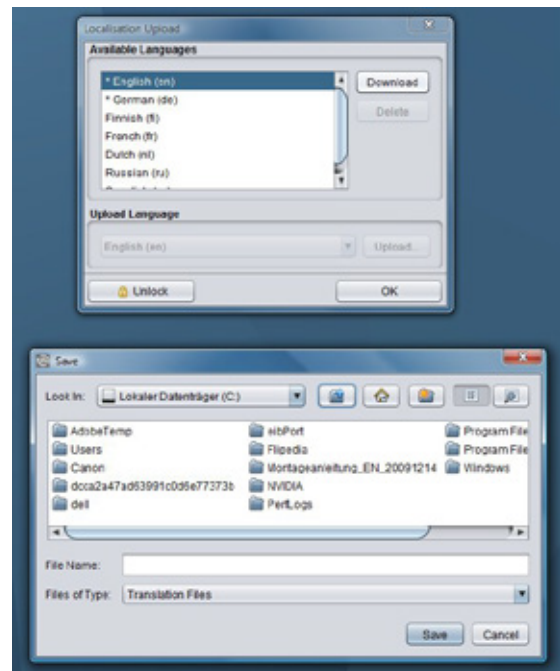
Localisation Upload

Available Languages

* English (en)
* German (de)
Finnish (fi)
French (fr)
Dutch (nl)
Russian (ru)

Download

Delete

Upload Language

English (en)

Upload...

Unlock

OK

Save

Look In: Lokaler Datenträger (C:)

AdobeTemp
Users
Canon
dcca2a47ad63991c0d6e77373b
dell
eibPort
Flipedia
Montageanleitung_EN_20091214
NVIDIA
PerfLogs
Program File
Program File
Windows

File Name:

Files of Type: Translation Files

Save

Cancel